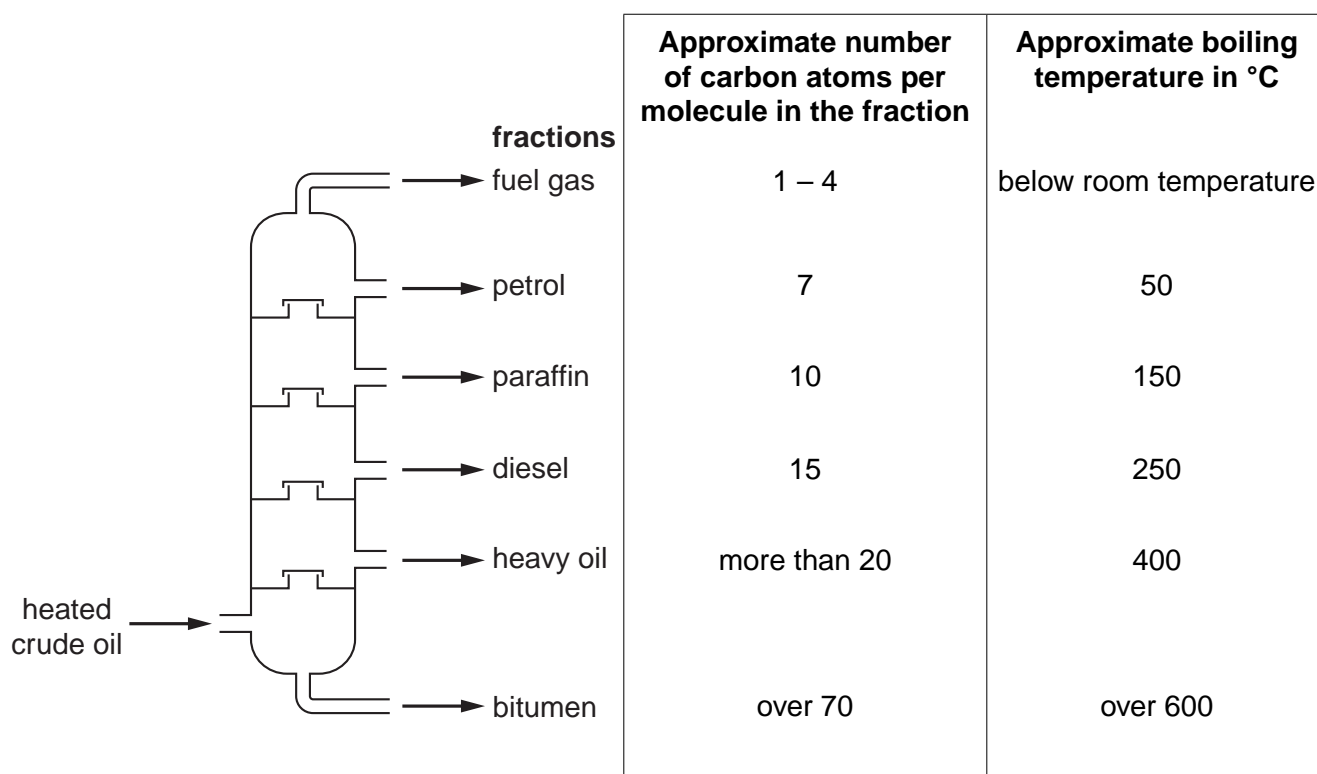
| fractions | Approximate number of carbon atoms per molecule in the fraction | Approximate boiling temperature in °C |
|---|---|---|
| fuel gas | 1 – 4 | below room temperature |
| petrol | 7 | 50 |
| paraffin | 10 | 150 |
| diesel | 15 | 250 |
| heavy oil | more than 20 | 400 |
| bitumen | over 70 | over 600 |

heated crude oil